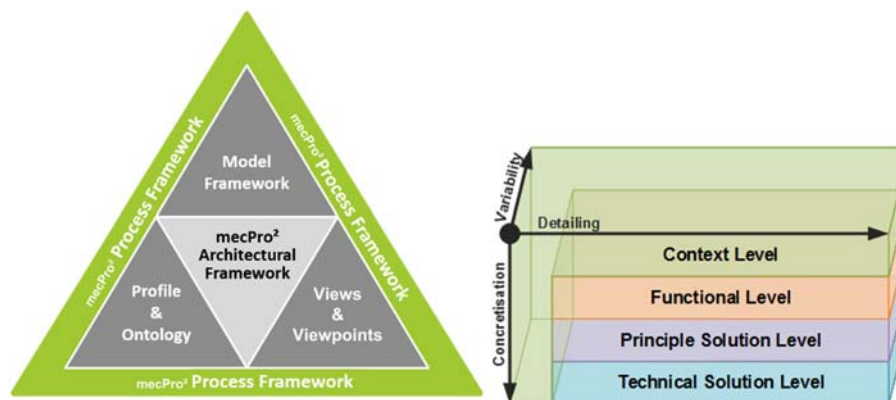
mecPro² Process Framework

mecPro² Process Framework

Model Framework

mecPro² Architectural Framework

Profile & Ontology

Views & Viewpoints

mecPro² Process Framework

Variability

Detailing

Concretisation

Context Level

Functional Level

Principle Solution Level

Technical Solution Level